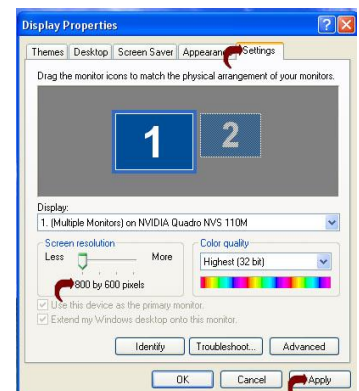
Display Properties

Themes | Desktop | Screen Saver | Appearance | Settings

Drag the monitor icons to match the physical arrangement of your monitors.

1 2

Display:
1. (Multiple Monitors) on NVIDIA Quadro NVS 110M

Screen resolution
Less More
800 by 600 pixels

Color quality
Highest (32 bit)

Use this device as the primary monitor.
Extend my Windows desktop onto this monitor.

Identify | Troubleshoot... | Advanced

OK | Cancel | Apply